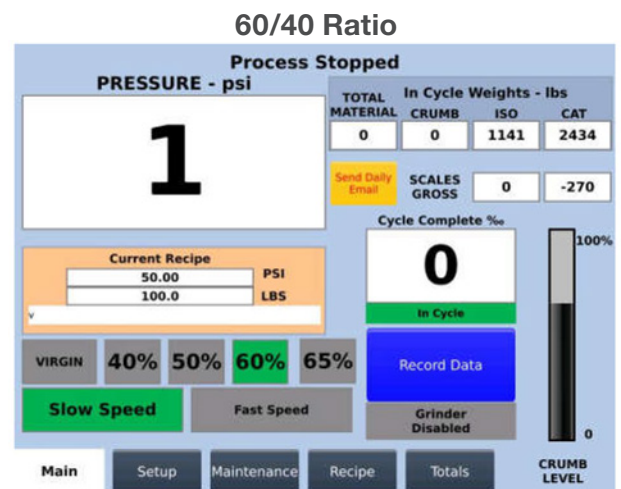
60/40 Ratio

Process Stopped

PRESSURE - psi

1

TOTAL MATERIAL

In Cycle Weights - lbs

| TOTAL MATERIAL | CRUMB | ISO | CAT |
|---|---|---|---|
| 0 | 0 | 1141 | 2434 |

Send Daily Email

SCALES GROSS 0 -270

Cycle Complete ‰

0

In Cycle

100%

0

Current Recipe

50.00 PSI

100.0 LBS

v

VIRGIN 40% 50% 60% 65%

Record Data

Slow Speed

Fast Speed

Grinder Disabled

CRUMB LEVEL

Main Setup Maintenance Recipe Totals